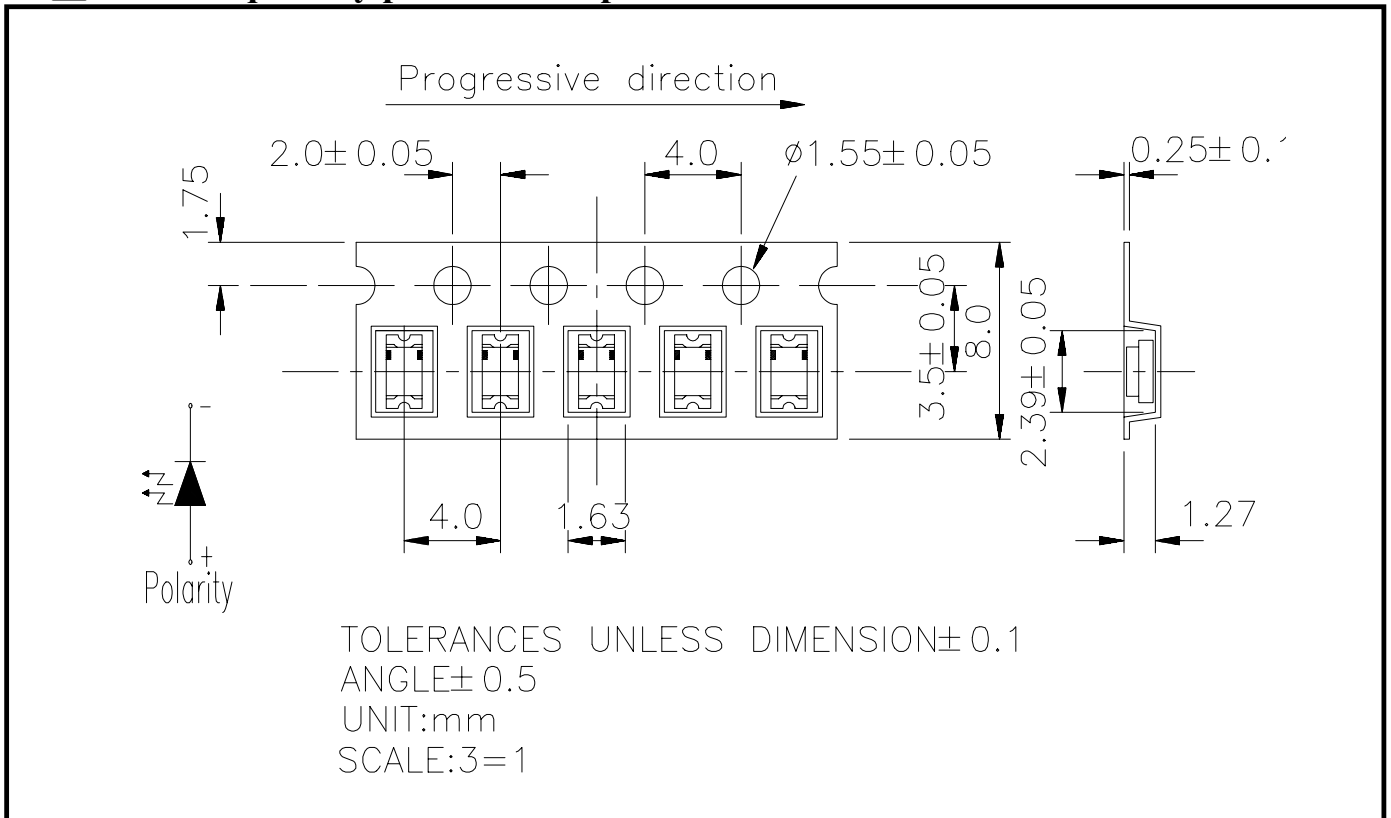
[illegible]

Progressive direction

$2.0\pm 0.05$

4.0

$\phi 1.55\pm 0.05$

$0.25\pm 0.$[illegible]

1.75

$3.5\pm 0.05$

8.0

$2.39\pm 0.05$

-

+

Polarity

4.0

1.63

1.27

TOLERANCES UNLESS DIMENSION$\pm$ 0.1
ANGLE$\pm$ 0.5
UNIT:mm
SCALE:3=1